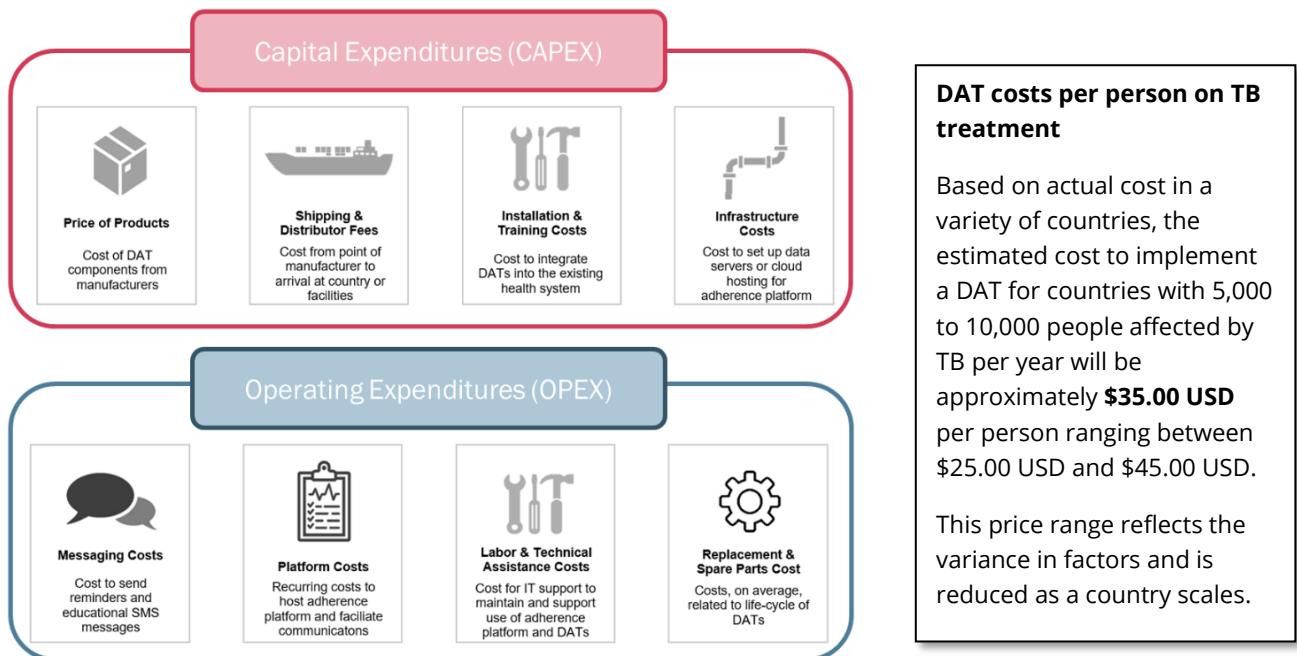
Capital Expenditures (CAPEX)

Price of Products

Cost of DAT components from manufacturers

Shipping & Distributor Fees

Cost from point of manufacturer to arrival at country or facilities

Installation & Training Costs

Cost to integrate DATs into the existing health system

Infrastructure Costs

Cost to set up data servers or cloud hosting for adherence platform

Operating Expenditures (OPEX)

Messaging Costs

Cost to send reminders and educational SMS messages

Platform Costs

Recurring costs to host adherence platform and facilitate communicatons

Labor & Technical Assistance Costs

Cost for IT support to maintain and support use of adherence platform and DATs

Replacement & Spare Parts Cost

Costs, on average, related to life-cycle of DATs

DAT costs per person on TB treatment

Based on actual cost in a variety of countries, the estimated cost to implement a DAT for countries with 5,000 to 10,000 people affected by TB per year will be approximately $35.00 USD per person ranging between $25.00 USD and $45.00 USD.

This price range reflects the variance in factors and is reduced as a country scales.